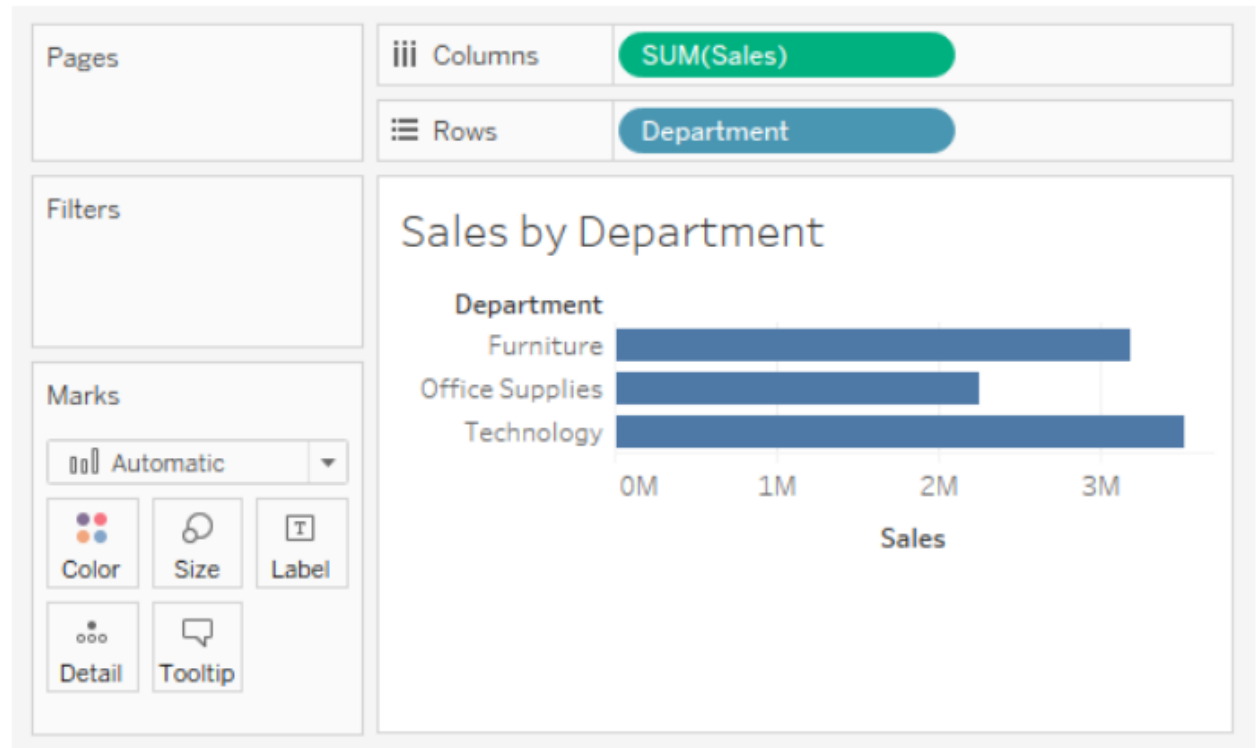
Pages

Filters

Marks

Automatic

Color

Size

Label

Detail

Tooltip

Columns SUM(Sales)

Rows Department

Sales by Department

| Department | |
|---|---|
| Furniture | |
| Office Supplies | |
| Technology | |

0M 1M 2M 3M

Sales